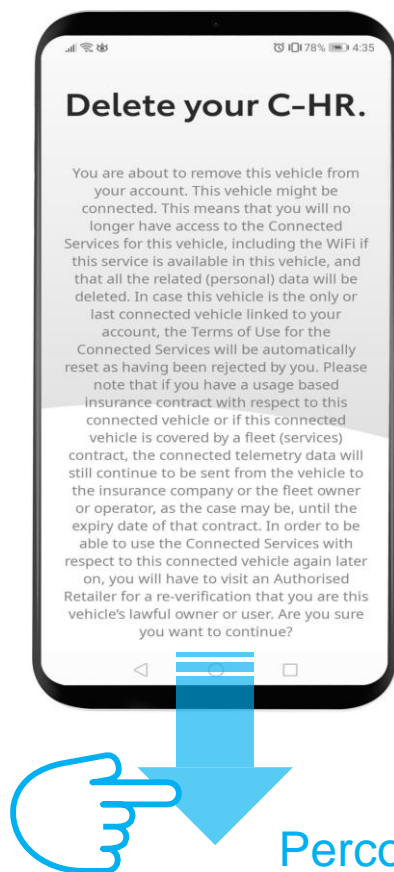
78% 4:35

Delete your C-HR.

You are about to remove this vehicle from your account. This vehicle might be connected. This means that you will no longer have access to the Connected Services for this vehicle, including the WiFi if this service is available in this vehicle, and that all the related (personal) data will be deleted. In case this vehicle is the only or last connected vehicle linked to your account, the Terms of Use for the Connected Services will be automatically reset as having been rejected by you. Please note that if you have a usage based insurance contract with respect to this connected vehicle or if this connected vehicle is covered by a fleet (services) contract, the connected telemetry data will still continue to be sent from the vehicle to the insurance company or the fleet owner or operator, as the case may be, until the expiry date of that contract. In order to be able to use the Connected Services with respect to this connected vehicle again later on, you will have to visit an Authorised Retailer for a re-verification that you are this vehicle's lawful owner or user. Are you sure you want to continue?

Perco